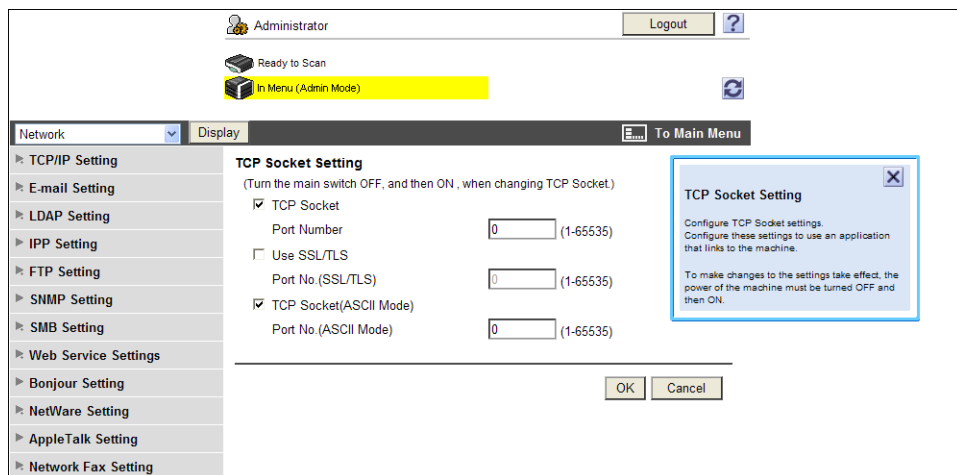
Administrator

Logout

?

Ready to Scan

In Menu (Admin Mode)

Network

Display

To Main Menu

TCP/IP Setting

E-mail Setting

LDAP Setting

IPP Setting

FTP Setting

SNMP Setting

SMB Setting

Web Service Settings

Bonjour Setting

NetWare Setting

AppleTalk Setting

Network Fax Setting

TCP Socket Setting

(Turn the main switch OFF, and then ON , when changing TCP Socket.)

TCP Socket

Port Number 0 (1-65535)

Use SSL/TLS

Port No.(SSL/TLS) 0 (1-65535)

TCP Socket(ASCII Mode)

Port No.(ASCII Mode) 0 (1-65535)

OK Cancel

TCP Socket Setting

Configure TCP Socket settings.
Configure these settings to use an application that links to the machine.

To make changes to the settings take effect, the power of the machine must be turned OFF and then ON.